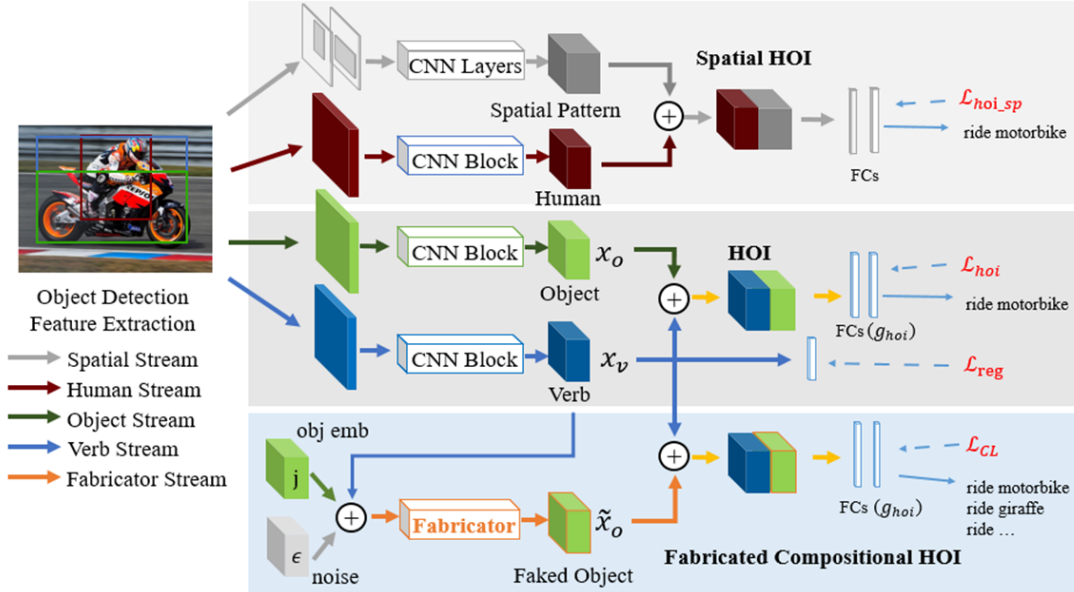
CNN Layers

Spatial HOI

Spatial Pattern

$\mathcal{L}_{hoi\_sp}$

ride motorbike

CNN Block

Human

FCs

CNN Block

$x_o$

HOI

$\mathcal{L}_{hoi}$

Object

ride motorbike

Object Detection Feature Extraction

FCs ($g_{hoi}$)

CNN Block

$x_v$

$\mathcal{L}_{\text{reg}}$

Verb

Spatial Stream

Human Stream

Object Stream

Verb Stream

Fabricator Stream

obj emb

j

$\mathcal{L}_{CL}$

ride motorbike
ride giraffe
ride …

Fabricator

$\tilde{x}_o$

FCs ($g_{hoi}$)

$\epsilon$

noise

Faked Object

Fabricated Compositional HOI